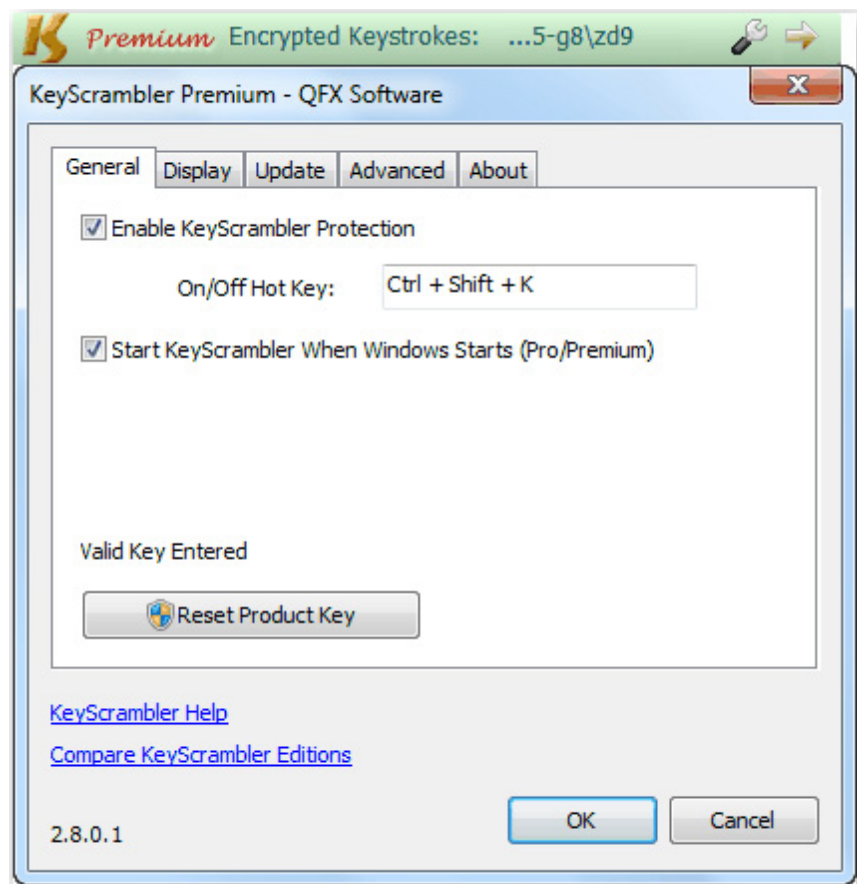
K Premium Encrypted Keystrokes: ...5-g8\zd9

KeyScrambler Premium - QFX Software

X

General | Display | Update | Advanced | About

Enable KeyScrambler Protection

On/Off Hot Key: Ctrl + Shift + K

Start KeyScrambler When Windows Starts (Pro/Premium)

Valid Key Entered

Reset Product Key

KeyScrambler Help

Compare KeyScrambler Editions

2.8.0.1

OK

Cancel